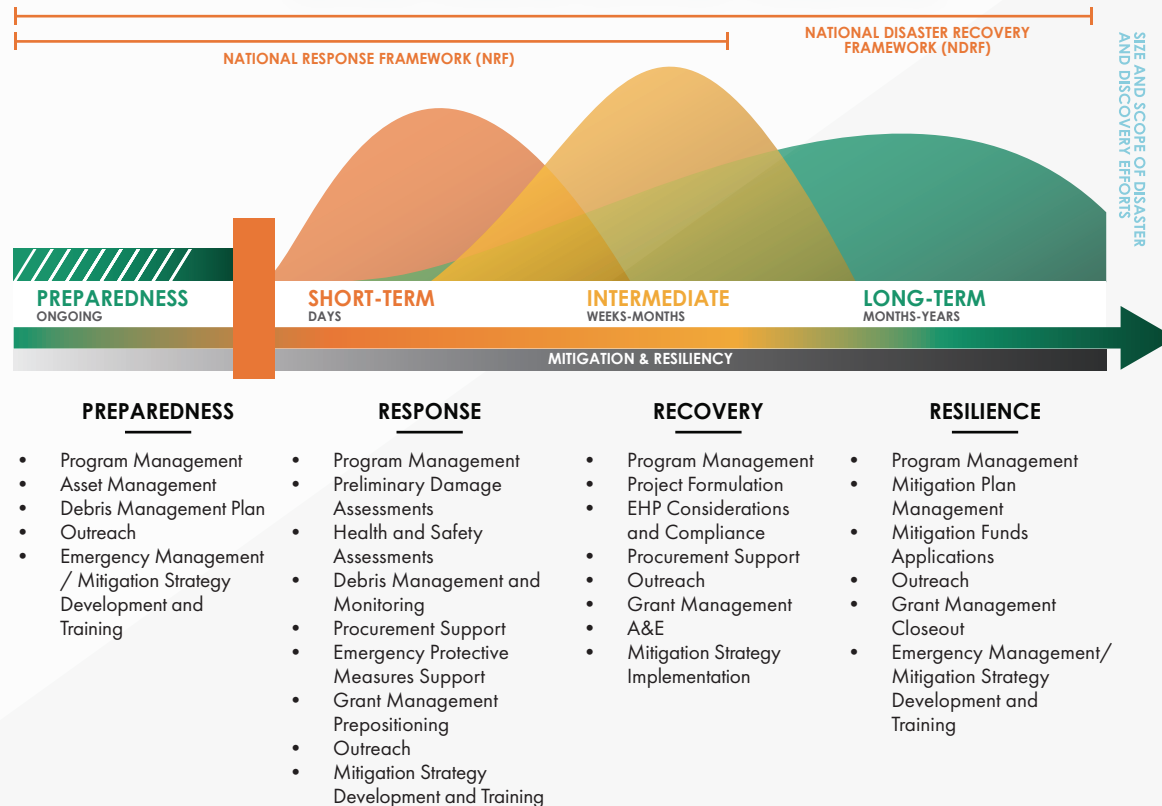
NATIONAL RESPONSE FRAMEWORK (NRF)

NATIONAL DISASTER RECOVERY FRAMEWORK (NDRF)

SIZE AND SCOPE OF DISASTER AND DISCOVERY EFFORTS

PREPAREDNESS
ONGOING

SHORT-TERM
DAYS

INTERMEDIATE
WEEKS-MONTHS

LONG-TERM
MONTHS-YEARS

MITIGATION & RESILIENCY

PREPAREDNESS

- Program Management
- Asset Management
- Debris Management Plan
- Outreach
- Emergency Management / Mitigation Strategy Development and Training

RESPONSE

- Program Management
- Preliminary Damage Assessments
- Health and Safety Assessments
- Debris Management and Monitoring
- Procurement Support
- Emergency Protective Measures Support
- Grant Management Prepositioning
- Outreach
- Mitigation Strategy Development and Training

RECOVERY

- Program Management
- Project Formulation
- EHP Considerations and Compliance
- Procurement Support
- Outreach
- Grant Management
- A&E
- Mitigation Strategy Implementation

RESILIENCE

- Program Management
- Mitigation Plan Management
- Mitigation Funds Applications
- Outreach
- Grant Management Closeout
- Emergency Management/ Mitigation Strategy Development and Training